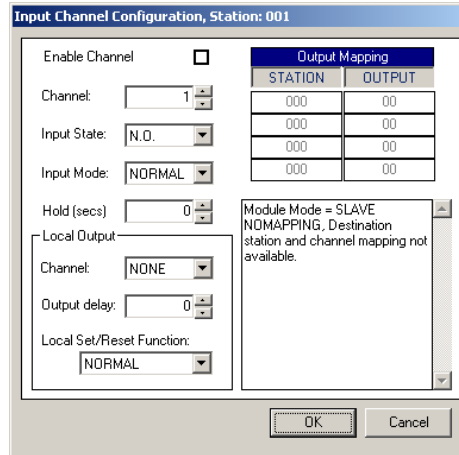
Input Channel Configuration, Station: 001

Enable Channel

Channel: 1

Input State: N.O.

Input Mode: NORMAL

Hold (secs) 0

Local Output

Channel: NONE

Output delay: 0

Local Set/Reset Function:

NORMAL

| Output Mapping | |
|---|---|
| STATION | OUTPUT |
| 000 | 00 |
| 000 | 00 |
| 000 | 00 |
| 000 | 00 |

Module Mode = SLAVE NOMAPPING, Destination station and channel mapping not available.

OK

Cancel